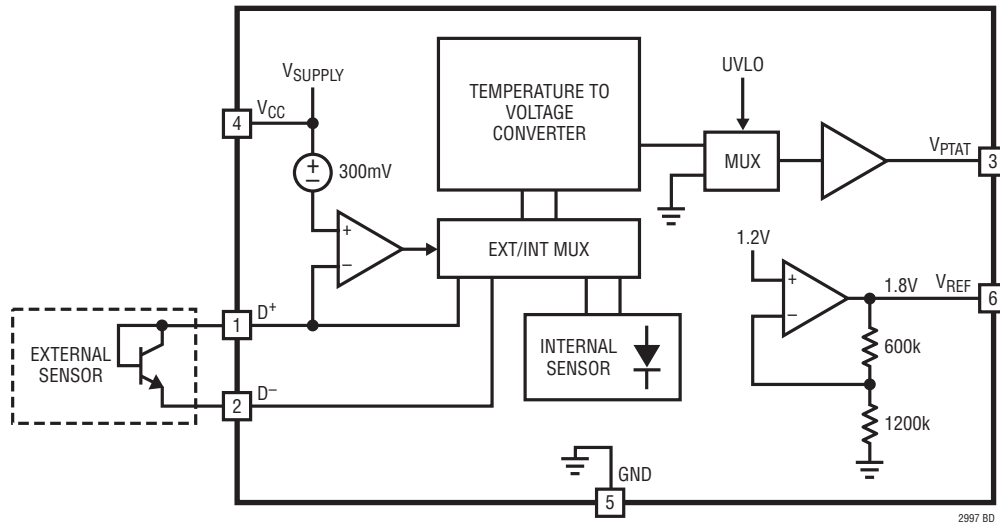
$V_{SUPPLY}$

4 $V_{CC}$

300mV

TEMPERATURE TO VOLTAGE CONVERTER

UVLO

MUX

$V_{PTAT}$ 3

EXT/INT MUX

1.2V

1.8V $V_{REF}$ 6

EXTERNAL SENSOR

1 $D^+$

2 $D^-$

INTERNAL SENSOR

600k

1200k

GND

5

2997 BD